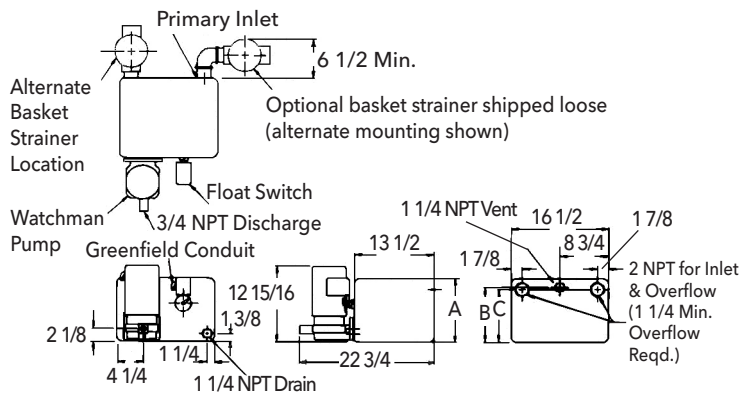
Primary Inlet

Alternate Basket Strainer Location

6 1/2 Min.

Optional basket strainer shipped loose (alternate mounting shown)

Float Switch

Watchman Pump

3/4 NPT Discharge

Greenfield Conduit

2 1/8

1 3/8

1 1/4

4 1/4

1 1/4 NPT Drain

13 1/2

12 15/16

A

22 3/4

1 1/4 NPT Vent

16 1/2

1 7/8

1 7/8

8 3/4

2 NPT for Inlet & Overflow (1 1/4 Min. Overflow Reqd.)

B

C